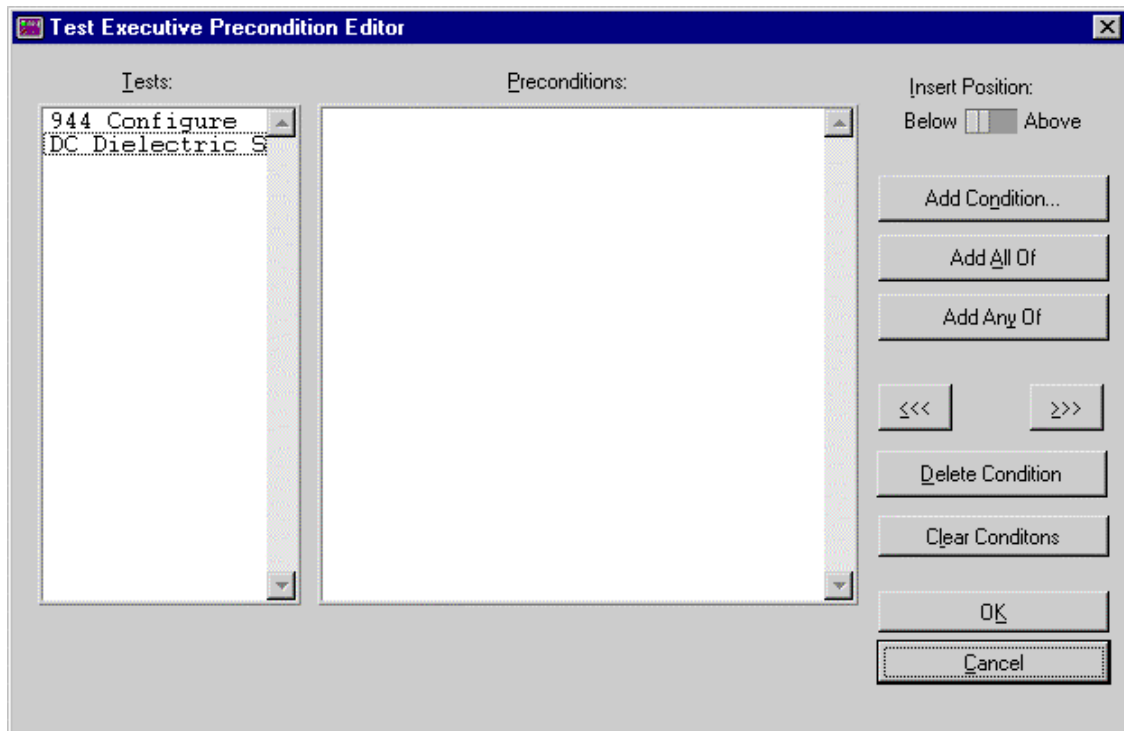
Test Executive Precondition Editor

Tests:

944 Configure
DC Dielectric S

Preconditions:

Insert Position:
Below Above

Add Condition...

Add All Of

Add Any Of

<<<

>>>

Delete Condition

Clear Conditons

OK

Cancel